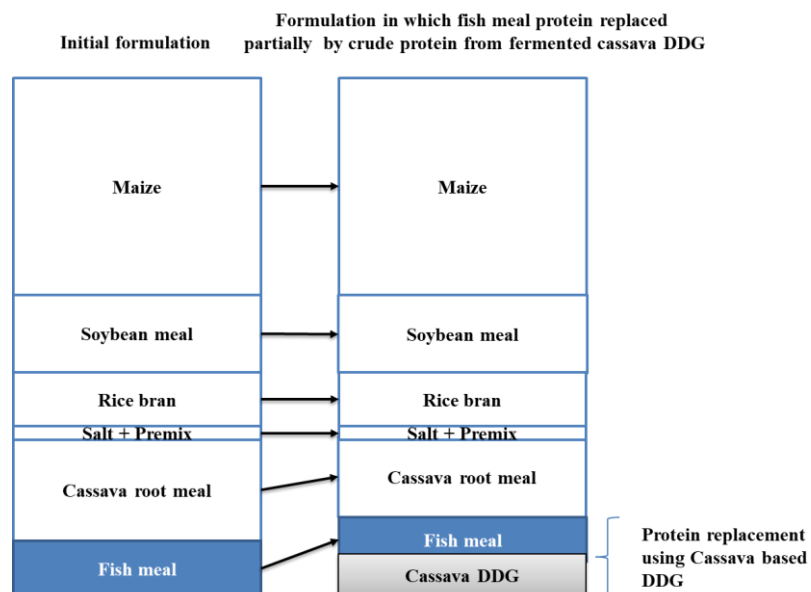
Initial formulation

Formulation in which fish meal protein replaced partially by crude protein from fermented cassava DDG

Maize

Maize

Soybean meal

Soybean meal

Rice bran

Rice bran

Salt + Premix

Salt + Premix

Cassava root meal

Cassava root meal

Fish meal

Fish meal

Cassava DDG

Protein replacement using Cassava based DDG